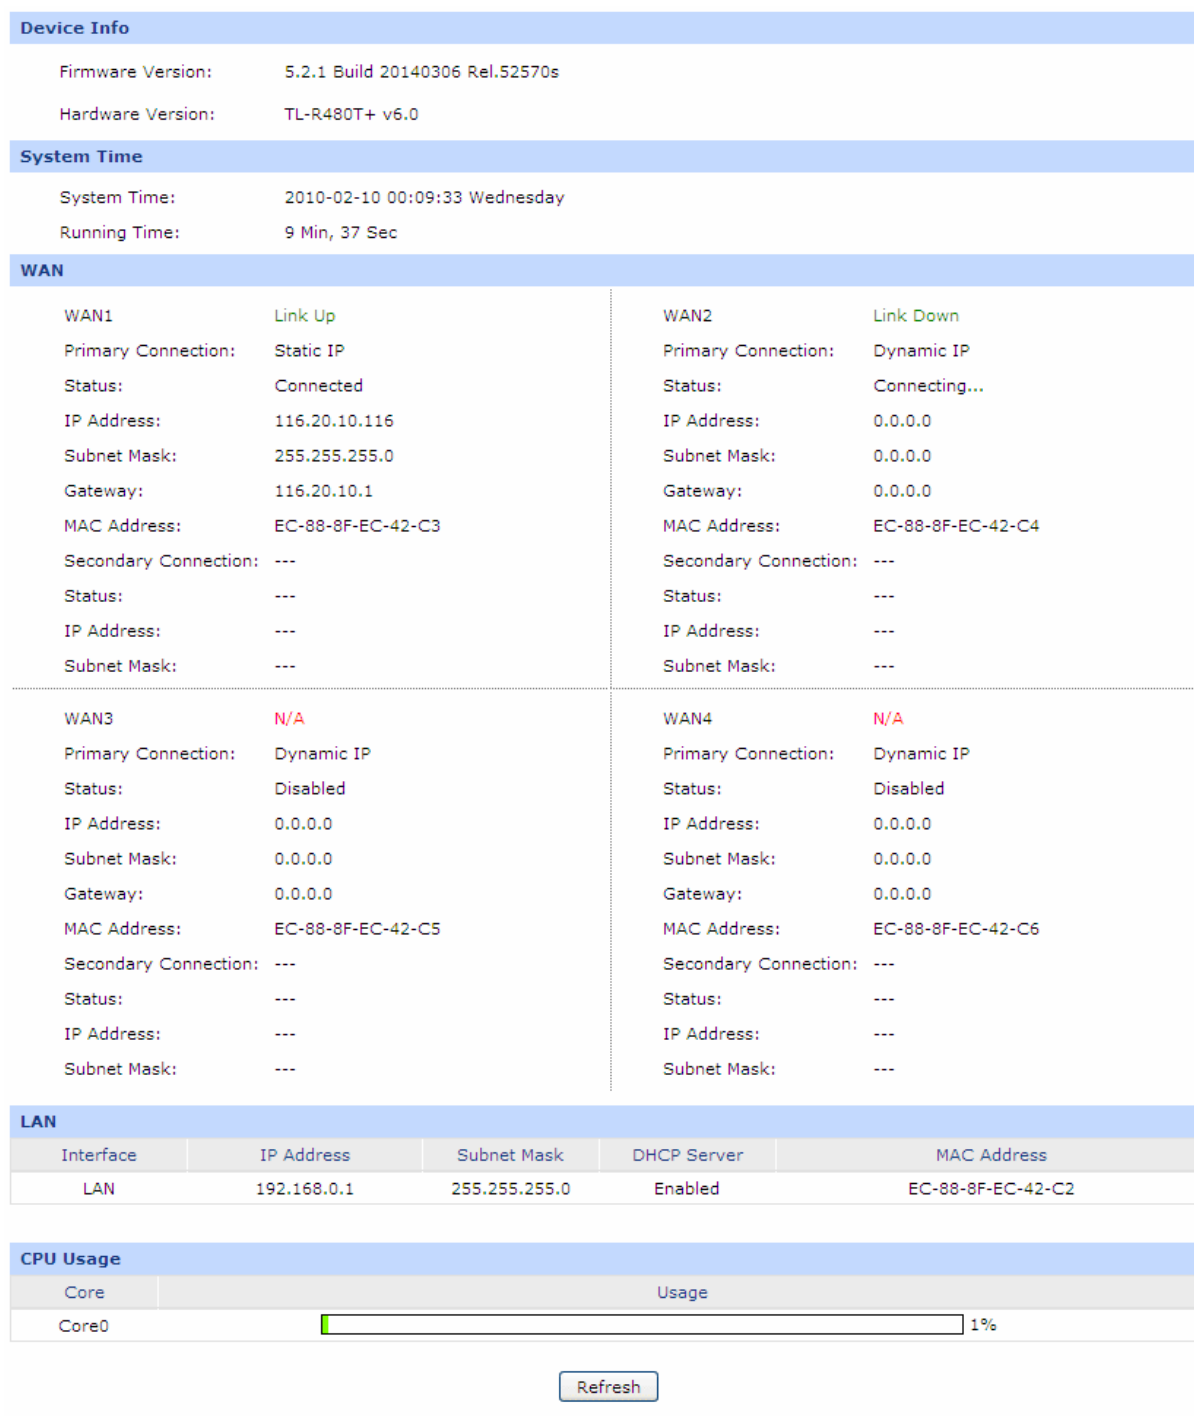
Device Info

Firmware Version: 5.2.1 Build 20140306 Rel.52570s

Hardware Version: TL-R480T+ v6.0

System Time

System Time: 2010-02-10 00:09:33 Wednesday

Running Time: 9 Min, 37 Sec

WAN

WAN1 Link Up
Primary Connection: Static IP
Status: Connected
IP Address: 116.20.10.116
Subnet Mask: 255.255.255.0
Gateway: 116.20.10.1
MAC Address: EC-88-8F-EC-42-C3
Secondary Connection: ---
Status: ---
IP Address: ---
Subnet Mask: ---

WAN2 Link Down
Primary Connection: Dynamic IP
Status: Connecting...
IP Address: 0.0.0.0
Subnet Mask: 0.0.0.0
Gateway: 0.0.0.0
MAC Address: EC-88-8F-EC-42-C4
Secondary Connection: ---
Status: ---
IP Address: ---
Subnet Mask: ---

WAN3 N/A
Primary Connection: Dynamic IP
Status: Disabled
IP Address: 0.0.0.0
Subnet Mask: 0.0.0.0
Gateway: 0.0.0.0
MAC Address: EC-88-8F-EC-42-C5
Secondary Connection: ---
Status: ---
IP Address: ---
Subnet Mask: ---

WAN4 N/A
Primary Connection: Dynamic IP
Status: Disabled
IP Address: 0.0.0.0
Subnet Mask: 0.0.0.0
Gateway: 0.0.0.0
MAC Address: EC-88-8F-EC-42-C6
Secondary Connection: ---
Status: ---
IP Address: ---
Subnet Mask: ---

LAN

| Interface | IP Address | Subnet Mask | DHCP Server | MAC Address |
|---|---|---|---|---|
| LAN | 192.168.0.1 | 255.255.255.0 | Enabled | EC-88-8F-EC-42-C2 |

CPU Usage

| Core | Usage |
|---|---|
| Core0 | 1% |

Refresh